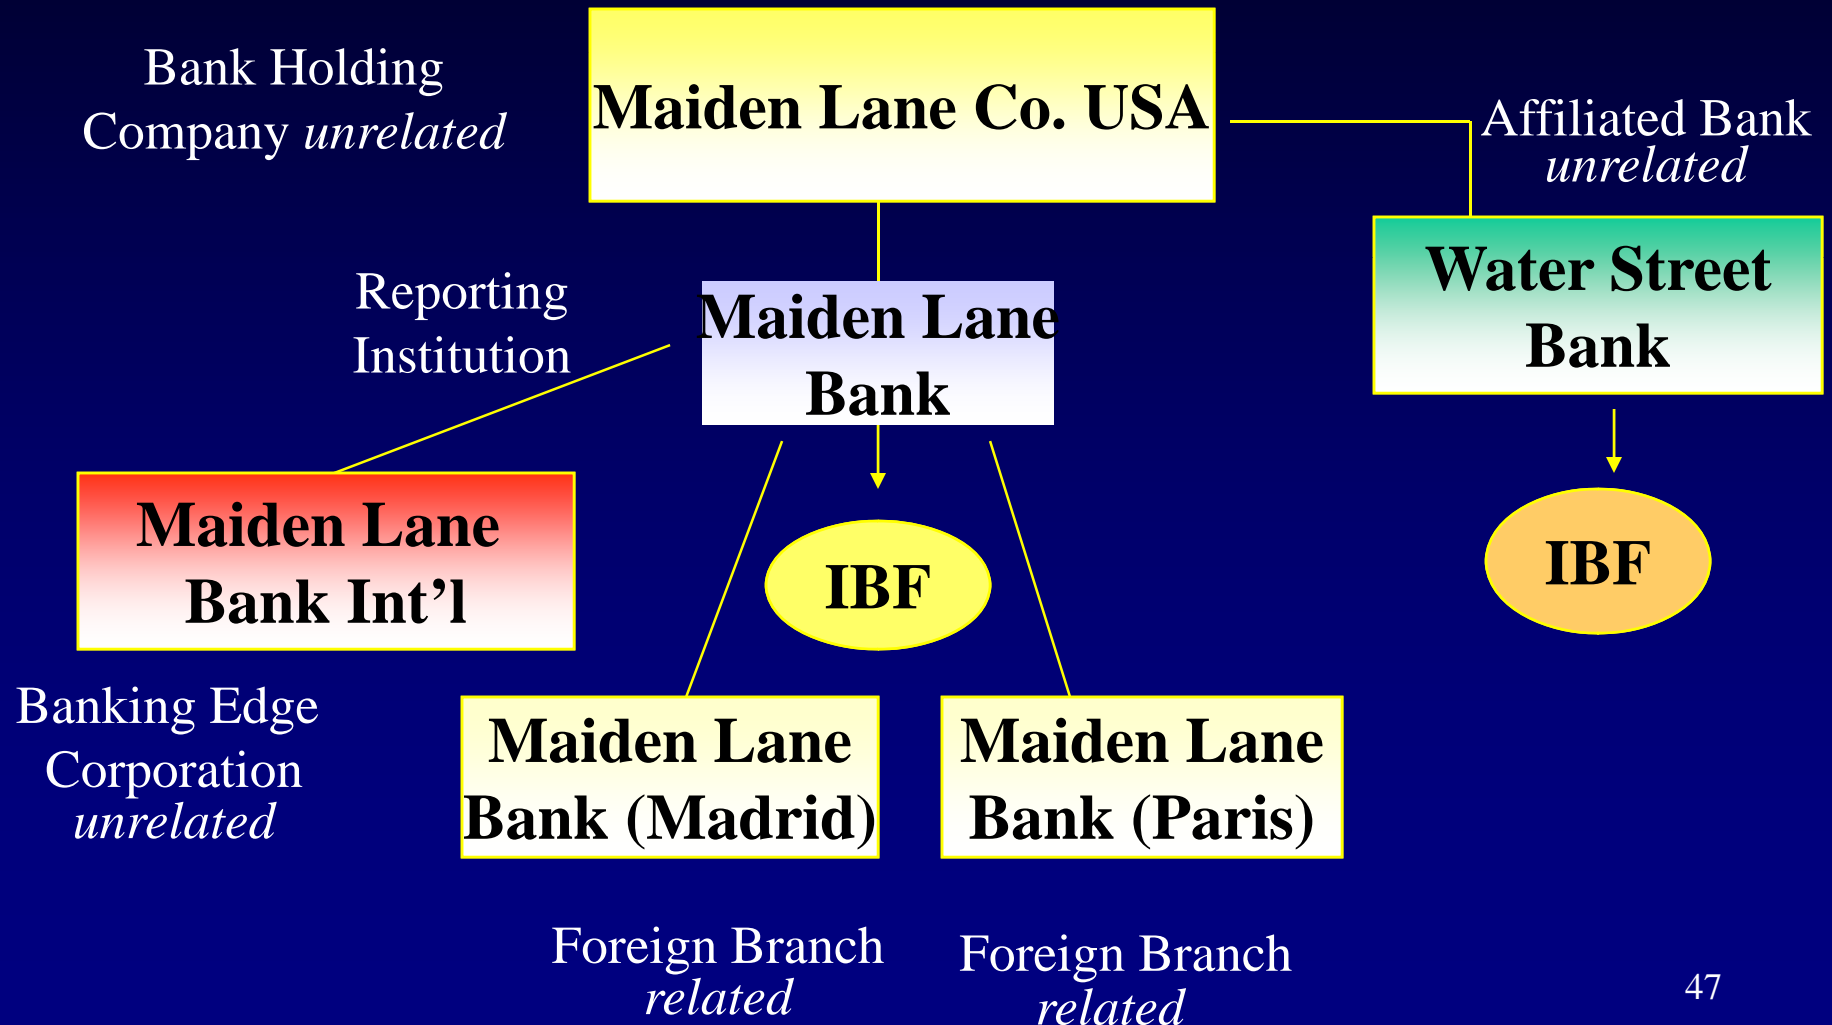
Bank Holding Company *unrelated*

Maiden Lane Co. USA

Affiliated Bank *unrelated*

Reporting Institution

Maiden Lane Bank

Water Street Bank

Maiden Lane Bank Int'l

IBF

IBF

Banking Edge Corporation *unrelated*

Maiden Lane Bank (Madrid)

Maiden Lane Bank (Paris)

Foreign Branch *related*

Foreign Branch *related*

47